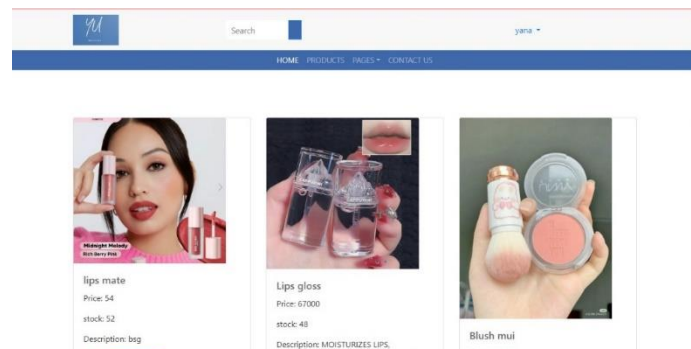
YU

Search

yana ▾

HOME PRODUCTS PAGES ▾ CONTACT US

Midnight Melody
Rich Berry Pink

lips mate

Price: 54

stock: 52

Description: bsg

Lips gloss

Price: 67000

stock: 48

Description: MOISTURIZES LIPS,

Blush mui